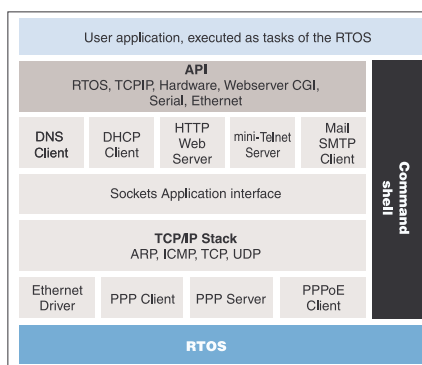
User application, executed as tasks of the RTOS

API
RTOS, TCPIP, Hardware, Webserver CGI, Serial, Ethernet

DNS Client

DHCP Client

HTTP Web Server

mini-Telnet Server

Mail SMTP Client

Sockets Application interface

TCP/IP Stack
ARP, ICMP, TCP, UDP

Ethernet Driver

PPP Client

PPP Server

PPPoE Client

Command shell

RTOS